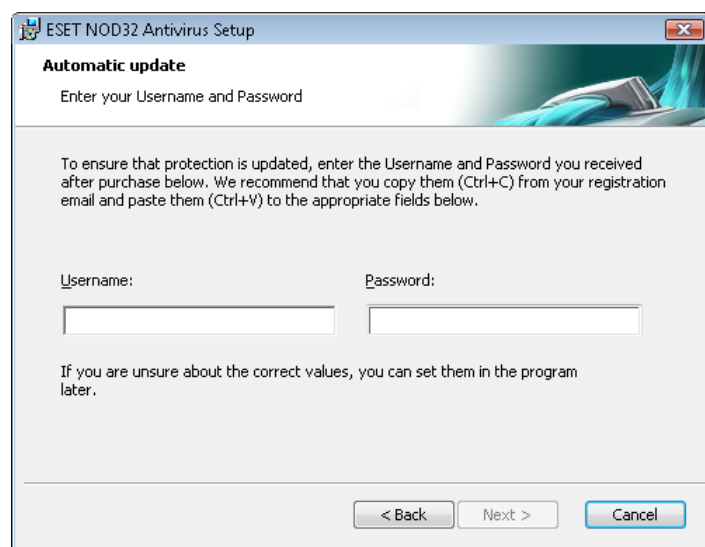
ESET NOD32 Antivirus Setup

Automatic update

Enter your Username and Password

To ensure that protection is updated, enter the Username and Password you received after purchase below. We recommend that you copy them (Ctrl+C) from your registration email and paste them (Ctrl+V) to the appropriate fields below.

Username:

Password:

If you are unsure about the correct values, you can set them in the program later.

< Back

Next >

Cancel